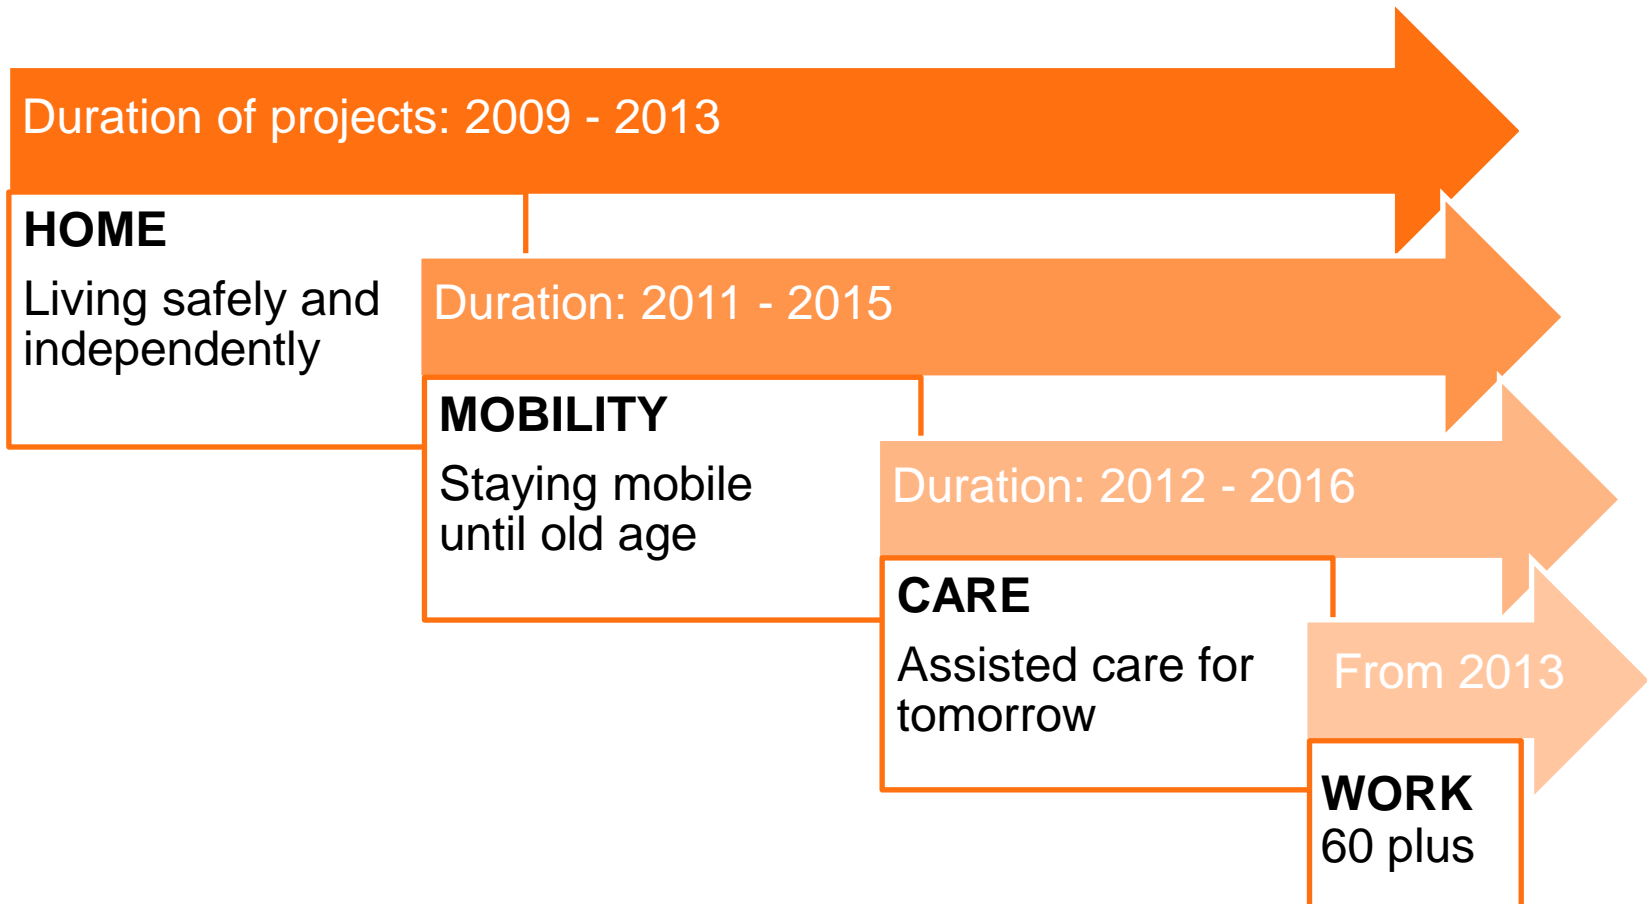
Duration of projects: 2009 - 2013

HOME
Living safely and independently

Duration: 2011 - 2015

MOBILITY
Staying mobile until old age

Duration: 2012 - 2016

CARE
Assisted care for tomorrow

From 2013

WORK
60 plus